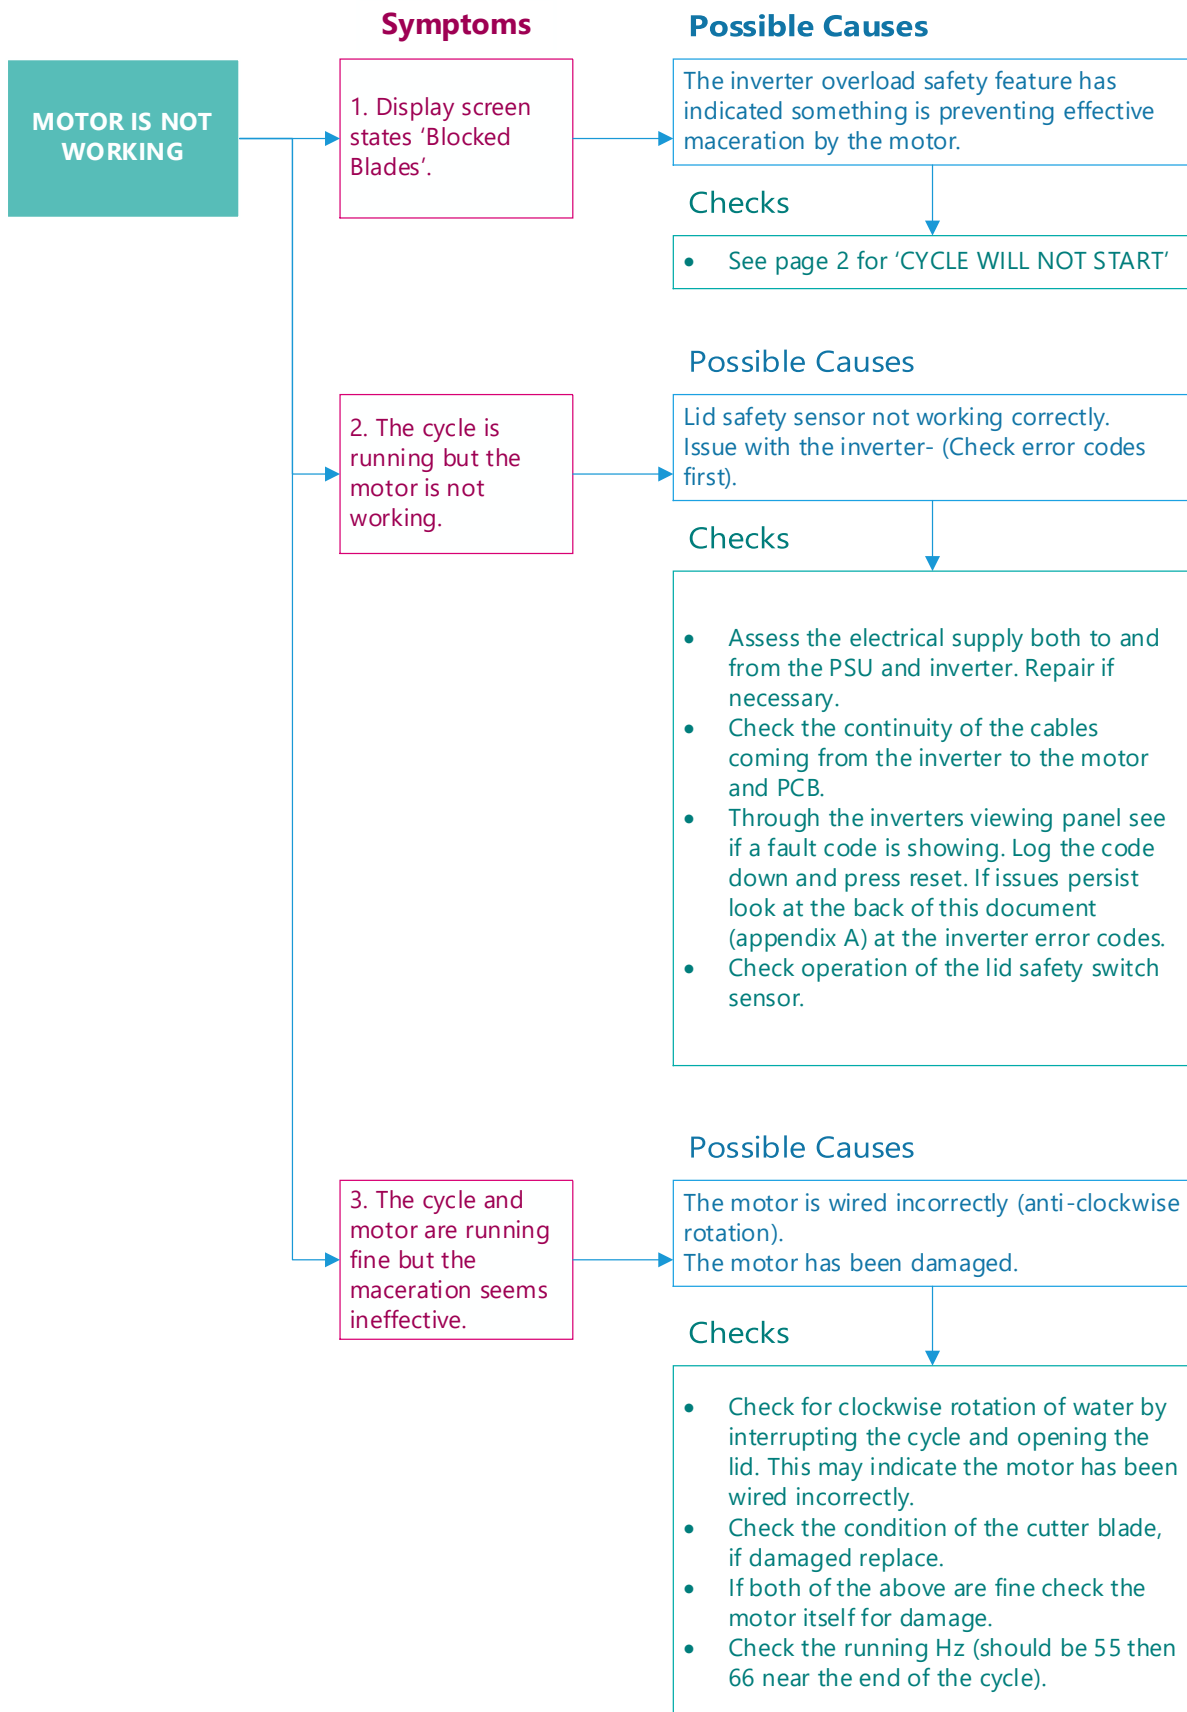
Symptoms

Possible Causes

MOTOR IS NOT WORKING

1. Display screen states ‘Blocked Blades’.

The inverter overload safety feature has indicated something is preventing effective maceration by the motor.

Checks

- See page 2 for ‘CYCLE WILL NOT START’

Possible Causes

2. The cycle is running but the motor is not working.

Lid safety sensor not working correctly.
Issue with the inverter- (Check error codes first).

Checks

- Assess the electrical supply both to and from the PSU and inverter. Repair if necessary.
- Check the continuity of the cables coming from the inverter to the motor and PCB.
- Through the inverters viewing panel see if a fault code is showing. Log the code down and press reset. If issues persist look at the back of this document (appendix A) at the inverter error codes.
- Check operation of the lid safety switch sensor.

Possible Causes

3. The cycle and motor are running fine but the maceration seems ineffective.

The motor is wired incorrectly (anti-clockwise rotation).
The motor has been damaged.

Checks

- Check for clockwise rotation of water by interrupting the cycle and opening the lid. This may indicate the motor has been wired incorrectly.
- Check the condition of the cutter blade, if damaged replace.
- If both of the above are fine check the motor itself for damage.
- Check the running Hz (should be 55 then 66 near the end of the cycle).